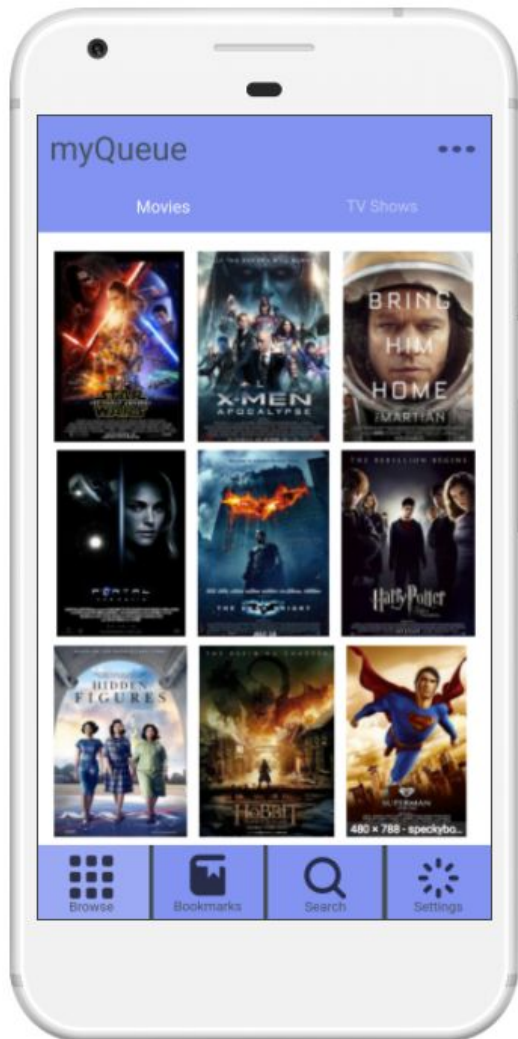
myQueue

Movies

TV Shows

STAR WARS

X-MEN APOCALYPSE

BRING HIM HOME

THE MARTIAN

THE REBELLION BEGINS

Harry Potter

THE DARK KNIGHT

HIDDEN FIGURES

THE HOBBIT

SUPERMAN

480 × 788 - speckybo...

Browse

Bookmarks

Search

Settings